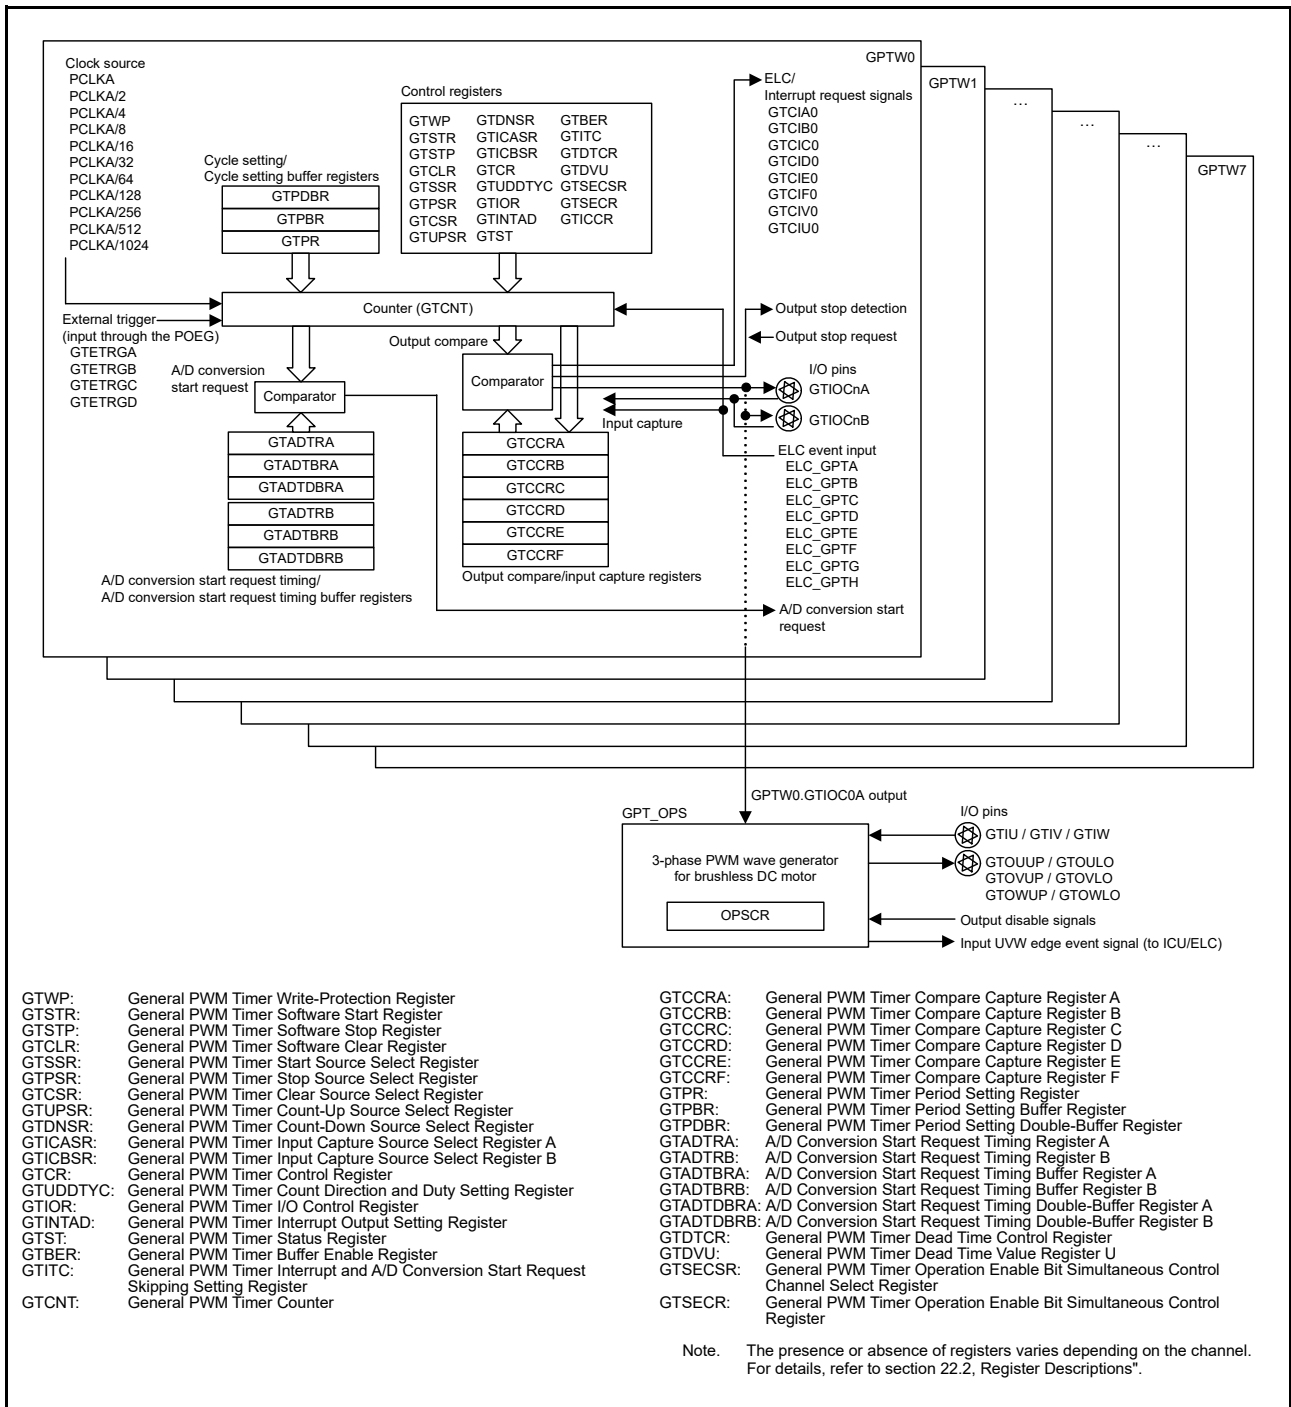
GPTW0

GPTW1

...

...

...

GPTW7

Clock source
PCLKA
PCLKA/2
PCLKA/4
PCLKA/8
PCLKA/16
PCLKA/32
PCLKA/64
PCLKA/128
PCLKA/256
PCLKA/512
PCLKA/1024

Control registers

| GTWP | GTDNSR | GTBER |
|---|---|---|
| GTSTR | GTICASR | GTITC |
| GTSTP | GTICBSR | GTDTCR |
| GTCLR | GTCR | GTDVU |
| GTSSR | GTUDDTYC | GTSECSR |
| GTPSR | GTIOR | GTSECR |
| GTCSR | GTINTAD | GTICCR |
| GTUPSR | GTST | |

ELC/
Interrupt request signals
GTCIA0
GTCIB0
GTCIC0
GTCID0
GTCIE0
GTCIF0
GTCIV0
GTCIU0

Cycle setting/
Cycle setting buffer registers
GTPDBR
GTPBR
GTPR

Counter (GTCNT)

External trigger
(input through the POEG)
GTETRGA
GTETRGB
GTETRGC
GTETRGD

Output stop detection
Output stop request

Output compare

A/D conversion start request

Comparator

Comparator

I/O pins
GTIOCnA
GTIOCnB

Input capture

ELC event input
ELC_GPTA
ELC_GPTB
ELC_GPTC
ELC_GPTD
ELC_GPTE
ELC_GPTF
ELC_GPTG
ELC_GPTH

GTADTRA
GTADTBRA
GTADTDBRA
GTADTRB
GTADTBRB
GTADTDBRB

GTCCRA
GTCCRB
GTCCRC
GTCCRD
GTCCRE
GTCCRF

Output compare/input capture registers

A/D conversion start request timing/
A/D conversion start request timing buffer registers

A/D conversion start request

GPTW0.GTIOC0A output

GPT_OPS

I/O pins
GTIU / GTIV / GTIW

3-phase PWM wave generator for brushless DC motor

GTOUUP / GTOULO
GTOVUP / GTOVLO
GTOWUP / GTOWLO

OPSCR

Output disable signals

Input UVW edge event signal (to ICU/ELC)

GTWP: General PWM Timer Write-Protection Register
GTSTR: General PWM Timer Software Start Register
GTSTP: General PWM Timer Software Stop Register
GTCLR: General PWM Timer Software Clear Register
GTSSR: General PWM Timer Start Source Select Register
GTPSR: General PWM Timer Stop Source Select Register
GTCSR: General PWM Timer Clear Source Select Register
GTUPSR: General PWM Timer Count-Up Source Select Register
GTDNSR: General PWM Timer Count-Down Source Select Register
GTICASR: General PWM Timer Input Capture Source Select Register A
GTICBSR: General PWM Timer Input Capture Source Select Register B
GTCR: General PWM Timer Control Register
GTUDDTYC: General PWM Timer Count Direction and Duty Setting Register
GTIOR: General PWM Timer I/O Control Register
GTINTAD: General PWM Timer Interrupt Output Setting Register
GTST: General PWM Timer Status Register
GTBER: General PWM Timer Buffer Enable Register
GTITC: General PWM Timer Interrupt and A/D Conversion Start Request Skipping Setting Register
GTCNT: General PWM Timer Counter

GTCCRA: General PWM Timer Compare Capture Register A
GTCCRB: General PWM Timer Compare Capture Register B
GTCCRC: General PWM Timer Compare Capture Register C
GTCCRD: General PWM Timer Compare Capture Register D
GTCCRE: General PWM Timer Compare Capture Register E
GTCCRF: General PWM Timer Compare Capture Register F
GTPR: General PWM Timer Period Setting Register
GTPBR: General PWM Timer Period Setting Buffer Register
GTPDBR: General PWM Timer Period Setting Double-Buffer Register
GTADTRA: A/D Conversion Start Request Timing Register A
GTADTRB: A/D Conversion Start Request Timing Register B
GTADTBRA: A/D Conversion Start Request Timing Buffer Register A
GTADTBRB: A/D Conversion Start Request Timing Buffer Register B
GTADTDBRA: A/D Conversion Start Request Timing Double-Buffer Register A
GTADTDBRB: A/D Conversion Start Request Timing Double-Buffer Register B
GTDTCR: General PWM Timer Dead Time Control Register
GTDVU: General PWM Timer Dead Time Value Register U
GTSECSR: General PWM Timer Operation Enable Bit Simultaneous Control Channel Select Register
GTSECR: General PWM Timer Operation Enable Bit Simultaneous Control Register

Note. The presence or absence of registers varies depending on the channel. For details, refer to section 22.2, Register Descriptions".